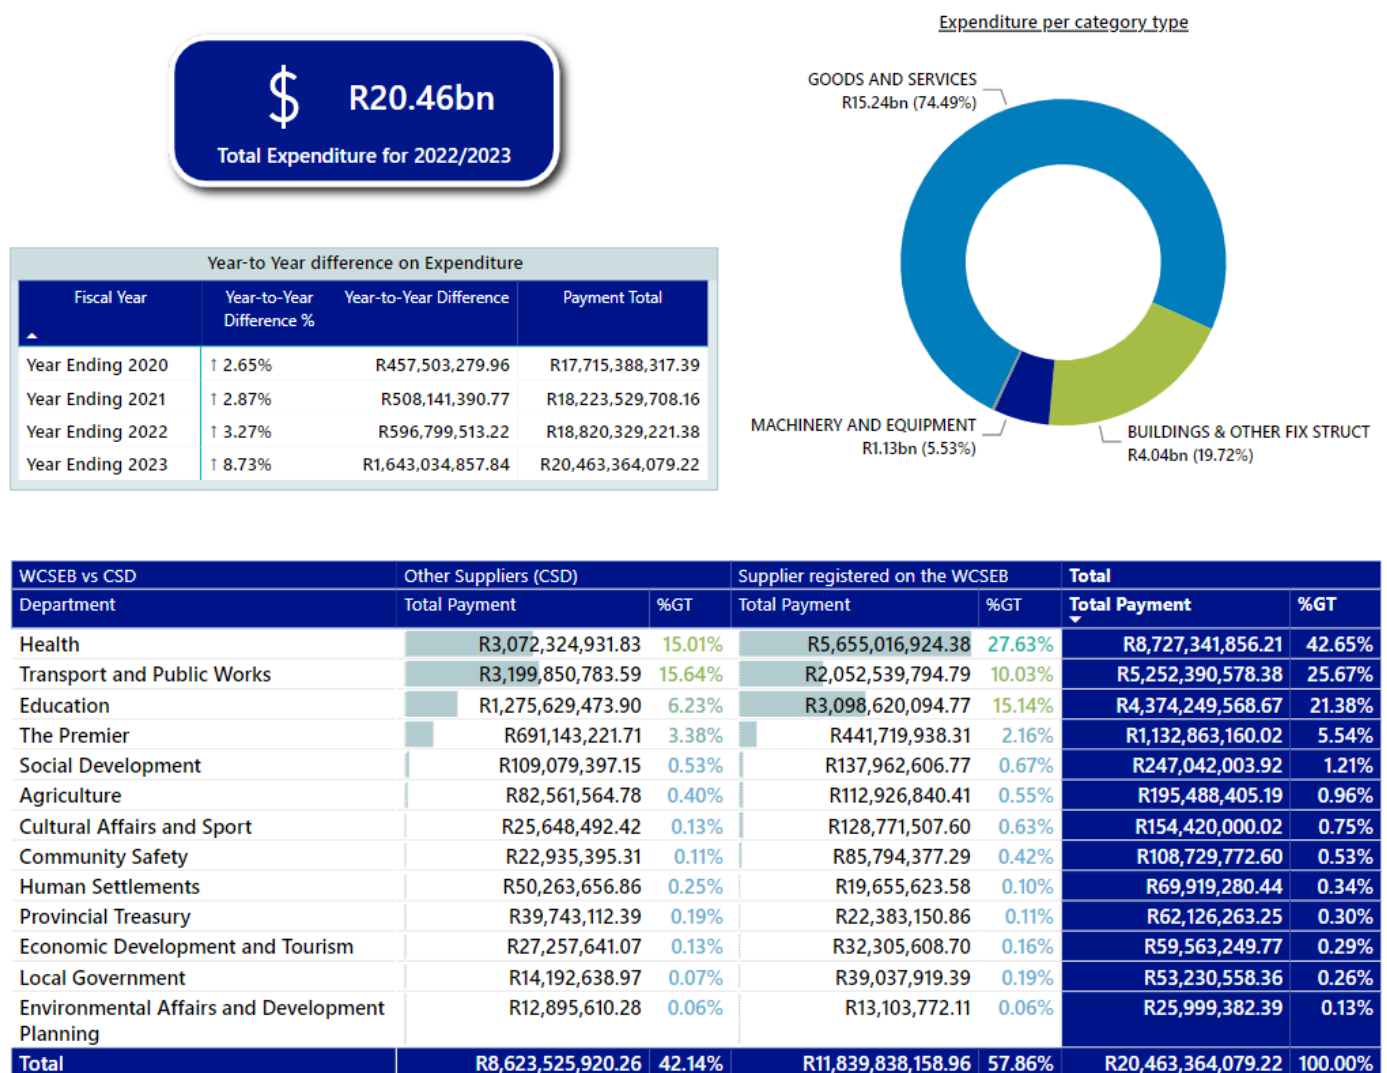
$ R20.46bn

Total Expenditure for 2022/2023

Expenditure per category type

GOODS AND SERVICES
R15.24bn (74.49%)

MACHINERY AND EQUIPMENT
R1.13bn (5.53%)

BUILDINGS & OTHER FIX STRUCT
R4.04bn (19.72%)

Year-to Year difference on Expenditure

| Fiscal Year | Year-to-Year Difference % | Year-to-Year Difference | Payment Total |
|---|---|---|---|
| Year Ending 2020 | ↑ 2.65% | R457,503,279.96 | R17,715,388,317.39 |
| Year Ending 2021 | ↑ 2.87% | R508,141,390.77 | R18,223,529,708.16 |
| Year Ending 2022 | ↑ 3.27% | R596,799,513.22 | R18,820,329,221.38 |
| Year Ending 2023 | ↑ 8.73% | R1,643,034,857.84 | R20,463,364,079.22 |

| WCSEB vs CSD | Other Suppliers (CSD) | | Supplier registered on the WCSEB | | Total | |
|---|---|---|---|---|---|---|
| Department | Total Payment | %GT | Total Payment | %GT | Total Payment | %GT |
| Health | R3,072,324,931.83 | 15.01% | R5,655,016,924.38 | 27.63% | R8,727,341,856.21 | 42.65% |
| Transport and Public Works | R3,199,850,783.59 | 15.64% | R2,052,539,794.79 | 10.03% | R5,252,390,578.38 | 25.67% |
| Education | R1,275,629,473.90 | 6.23% | R3,098,620,094.77 | 15.14% | R4,374,249,568.67 | 21.38% |
| The Premier | R691,143,221.71 | 3.38% | R441,719,938.31 | 2.16% | R1,132,863,160.02 | 5.54% |
| Social Development | R109,079,397.15 | 0.53% | R137,962,606.77 | 0.67% | R247,042,003.92 | 1.21% |
| Agriculture | R82,561,564.78 | 0.40% | R112,926,840.41 | 0.55% | R195,488,405.19 | 0.96% |
| Cultural Affairs and Sport | R25,648,492.42 | 0.13% | R128,771,507.60 | 0.63% | R154,420,000.02 | 0.75% |
| Community Safety | R22,935,395.31 | 0.11% | R85,794,377.29 | 0.42% | R108,729,772.60 | 0.53% |
| Human Settlements | R50,263,656.86 | 0.25% | R19,655,623.58 | 0.10% | R69,919,280.44 | 0.34% |
| Provincial Treasury | R39,743,112.39 | 0.19% | R22,383,150.86 | 0.11% | R62,126,263.25 | 0.30% |
| Economic Development and Tourism | R27,257,641.07 | 0.13% | R32,305,608.70 | 0.16% | R59,563,249.77 | 0.29% |
| Local Government | R14,192,638.97 | 0.07% | R39,037,919.39 | 0.19% | R53,230,558.36 | 0.26% |
| Environmental Affairs and Development Planning | R12,895,610.28 | 0.06% | R13,103,772.11 | 0.06% | R25,999,382.39 | 0.13% |
| Total | R8,623,525,920.26 | 42.14% | R11,839,838,158.96 | 57.86% | R20,463,364,079.22 | 100.00% |